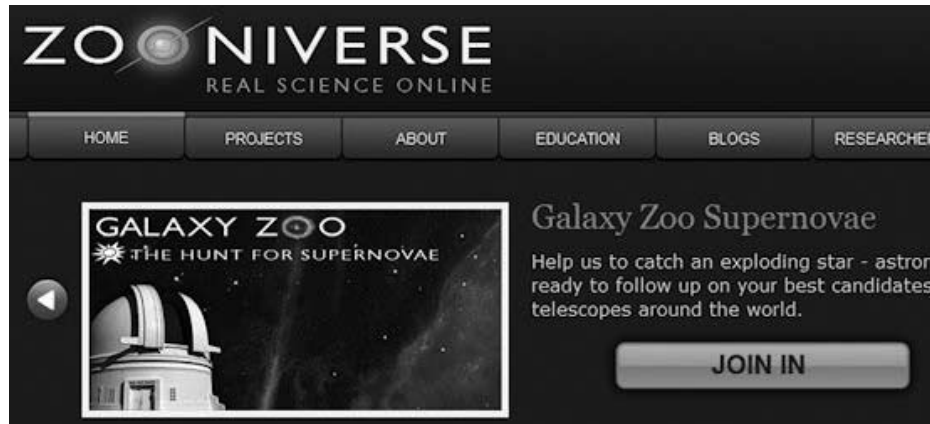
ZOONIVERSE
REAL SCIENCE ONLINE

HOME PROJECTS ABOUT EDUCATION BLOGS RESEARCHE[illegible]

GALAXY ZOO
THE HUNT FOR SUPERNOVAE

Galaxy Zoo Supernovae

Help us to catch an exploding star - astro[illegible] ready to follow up on your best candidates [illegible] telescopes around the world.

JOIN IN